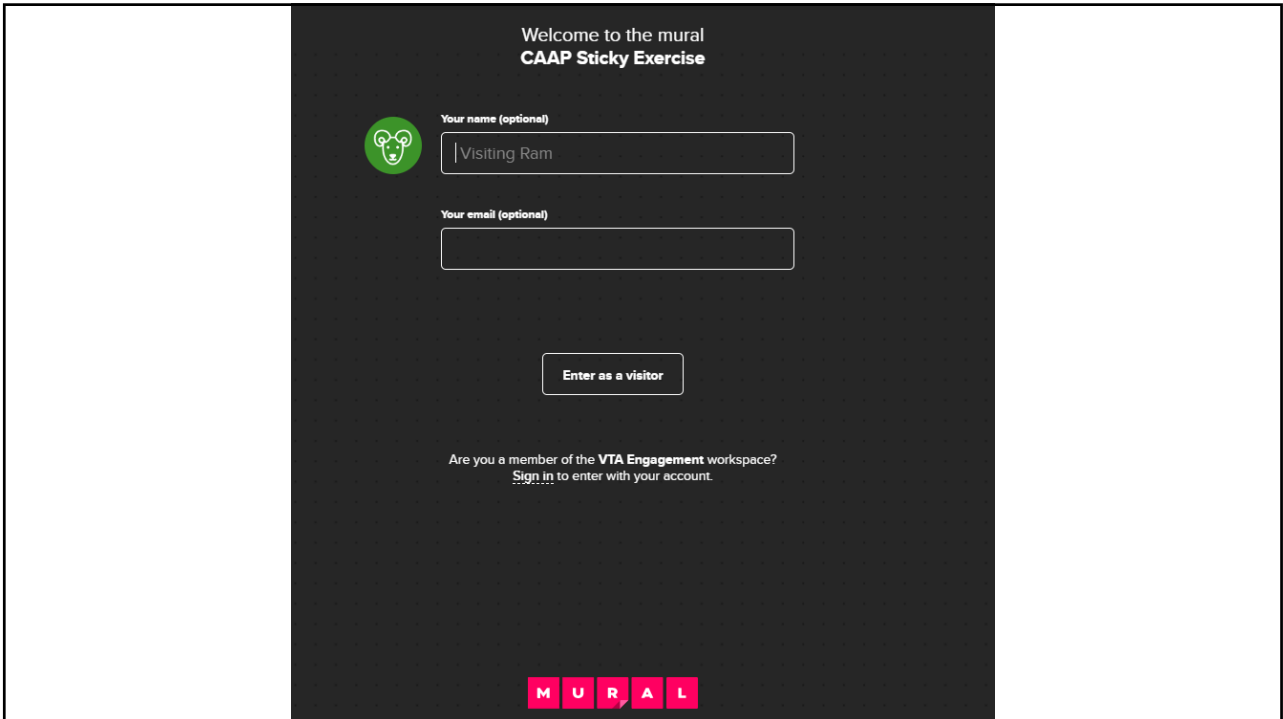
Welcome to the mural
CAAP Sticky Exercise

Your name (optional)

Visiting Ram

Your email (optional)

Enter as a visitor

Are you a member of the VTA Engagement workspace?
Sign in to enter with your account.

MURAL